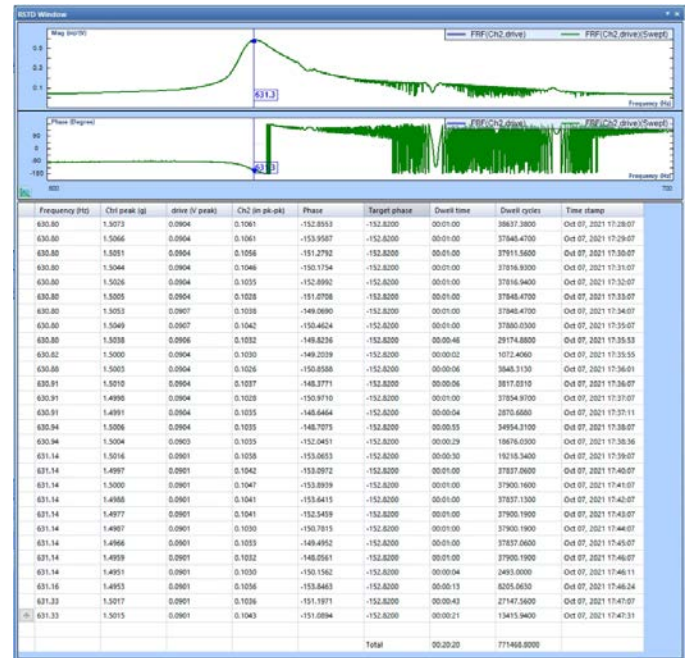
RSTD Window

Mag (m/s²/V)

FRF(Ch2,drive) FRF(Ch2,drive)(Swept)

0.4
0.3
0.2
0.1

631.3

Frequency (Hz)

Phase (Degree)

FRF(Ch2,drive) FRF(Ch2,drive)(Swept)

90
0
-90
-180

631.3

Frequency (Hz)

600

700

| | Frequency (Hz) | Ctrl peak (g) | drive (V peak) | Ch2 (in pk-pk) | Phase | Target phase | Dwell time | Dwell cycles | Time stamp |
|---|---|---|---|---|---|---|---|---|---|
| | 630.80 | 1.5073 | 0.0904 | 0.1061 | -152.8553 | -152.8200 | 00:01:00 | 38637.3800 | Oct 07, 2021 17:28:07 |
| | 630.80 | 1.5066 | 0.0904 | 0.1061 | -153.9587 | -152.8200 | 00:01:00 | 37848.4700 | Oct 07, 2021 17:29:07 |
| | 630.80 | 1.5051 | 0.0904 | 0.1056 | -151.2792 | -152.8200 | 00:01:00 | 37911.5600 | Oct 07, 2021 17:30:07 |
| | 630.80 | 1.5044 | 0.0904 | 0.1046 | -150.1754 | -152.8200 | 00:01:00 | 37816.9300 | Oct 07, 2021 17:31:07 |
| | 630.80 | 1.5026 | 0.0904 | 0.1035 | -152.8992 | -152.8200 | 00:01:00 | 37816.9400 | Oct 07, 2021 17:32:07 |
| | 630.80 | 1.5005 | 0.0904 | 0.1035 | -151.0708 | -152.8200 | 00:01:00 | 37848.4700 | Oct 07, 2021 17:33:07 |
| | 630.80 | 1.5053 | 0.0907 | 0.1038 | -149.0690 | -152.8200 | 00:01:00 | 37848.4700 | Oct 07, 2021 17:34:07 |
| | 630.80 | 1.5049 | 0.0907 | 0.1042 | -150.4624 | -152.8200 | 00:01:00 | 37880.0300 | Oct 07, 2021 17:35:07 |
| | 630.80 | 1.5038 | 0.0906 | 0.1032 | -149.8236 | -152.8200 | 00:00:46 | 29174.8800 | Oct 07, 2021 17:35:53 |
| | 630.82 | 1.5000 | 0.0904 | 0.1030 | -149.2039 | -152.8200 | 00:00:02 | 1072.4060 | Oct 07, 2021 17:35:55 |
| | 630.88 | 1.5003 | 0.0904 | 0.1026 | -150.8588 | -152.8200 | 00:00:06 | 3848.3130 | Oct 07, 2021 17:36:01 |
| | 630.91 | 1.5010 | 0.0904 | 0.1037 | -148.3771 | -152.8200 | 00:00:06 | 3817.0310 | Oct 07, 2021 17:36:07 |
| | 630.91 | 1.4998 | 0.0904 | 0.1028 | -150.9710 | -152.8200 | 00:01:00 | 37854.9700 | Oct 07, 2021 17:37:07 |
| | 630.91 | 1.4991 | 0.0904 | 0.1035 | -148.6464 | -152.8200 | 00:00:04 | 2870.6880 | Oct 07, 2021 17:37:11 |
| | 630.94 | 1.5006 | 0.0904 | 0.1035 | -148.7075 | -152.8200 | 00:00:55 | 34954.3100 | Oct 07, 2021 17:38:07 |
| | 630.94 | 1.5004 | 0.0903 | 0.1035 | -152.0451 | -152.8200 | 00:00:29 | 18676.0300 | Oct 07, 2021 17:38:36 |
| | 631.14 | 1.5016 | 0.0901 | 0.1058 | -153.0653 | -152.8200 | 00:00:30 | 19218.3400 | Oct 07, 2021 17:39:07 |
| | 631.14 | 1.4997 | 0.0901 | 0.1042 | -153.0972 | -152.8200 | 00:01:00 | 37837.0600 | Oct 07, 2021 17:40:07 |
| | 631.14 | 1.5000 | 0.0901 | 0.1047 | -153.8939 | -152.8200 | 00:01:00 | 37900.1600 | Oct 07, 2021 17:41:07 |
| | 631.14 | 1.4988 | 0.0901 | 0.1041 | -153.6415 | -152.8200 | 00:01:00 | 37837.1300 | Oct 07, 2021 17:42:07 |
| | 631.14 | 1.4977 | 0.0901 | 0.1041 | -152.5459 | -152.8200 | 00:01:00 | 37900.1900 | Oct 07, 2021 17:43:07 |
| | 631.14 | 1.4987 | 0.0901 | 0.1030 | -150.7815 | -152.8200 | 00:01:00 | 37900.1900 | Oct 07, 2021 17:44:07 |
| | 631.14 | 1.4966 | 0.0901 | 0.1035 | -149.4952 | -152.8200 | 00:01:00 | 37837.0600 | Oct 07, 2021 17:45:07 |
| | 631.14 | 1.4959 | 0.0901 | 0.1032 | -148.0561 | -152.8200 | 00:01:00 | 37900.1900 | Oct 07, 2021 17:46:07 |
| | 631.14 | 1.4951 | 0.0901 | 0.1030 | -150.1562 | -152.8200 | 00:00:04 | 2493.0000 | Oct 07, 2021 17:46:11 |
| | 631.16 | 1.4953 | 0.0901 | 0.1036 | -153.8463 | -152.8200 | 00:00:13 | 8205.0630 | Oct 07, 2021 17:46:24 |
| | 631.33 | 1.5017 | 0.0901 | 0.1036 | -151.1971 | -152.8200 | 00:00:43 | 27147.5600 | Oct 07, 2021 17:47:07 |
| | 631.33 | 1.5015 | 0.0901 | 0.1043 | -151.0894 | -152.8200 | 00:00:21 | 13415.9400 | Oct 07, 2021 17:47:31 |
| | | | | | | Total | 00:20:20 | 771468.8000 | |